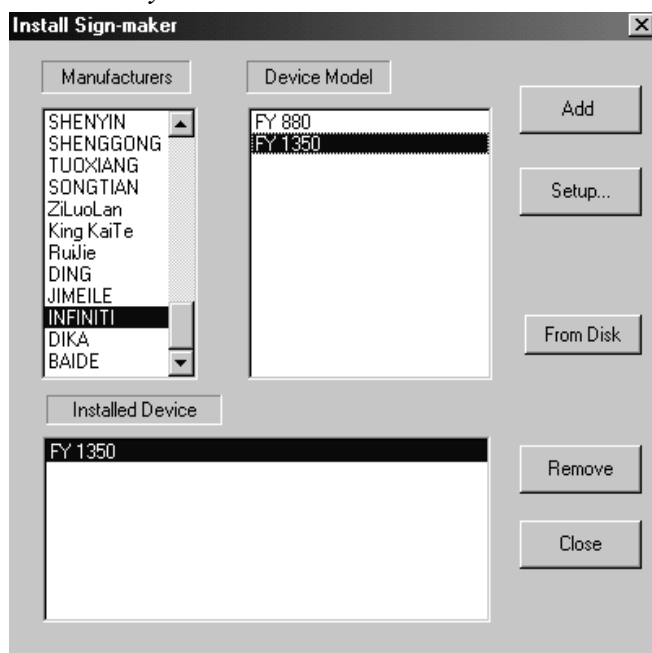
Install Sign-maker

Manufacturers

SHENYIN
SHENGGONG
TUOXIANG
SONGTIAN
ZiLuoLan
King KaiTe
RuiJie
DING
JIMEILE
INFINITI
DIKA
BAIDE

Device Model

FY 880
FY 1350

Add

Setup...

From Disk

Installed Device

FY 1350

Remove

Close